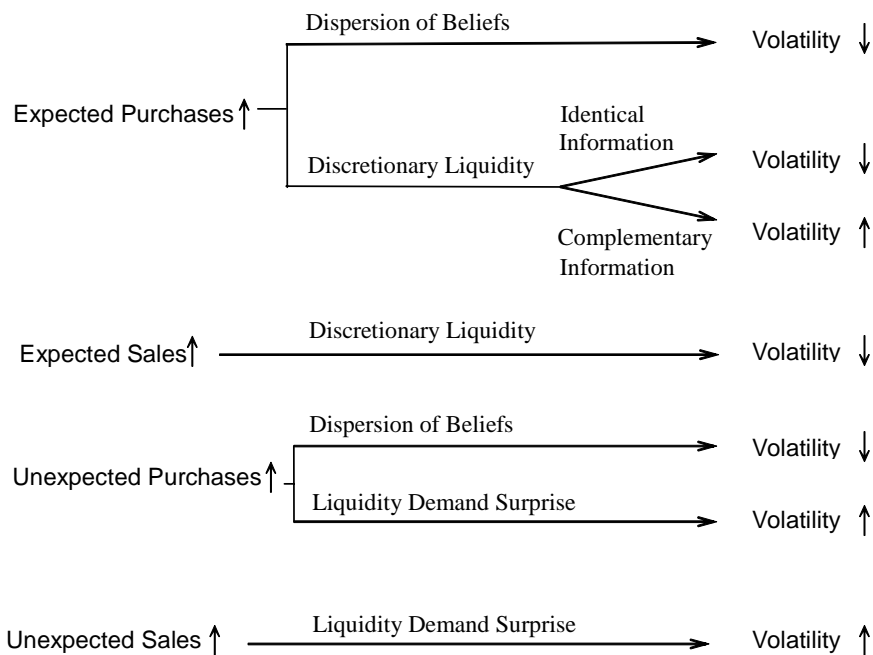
Dispersion of Beliefs

Volatility ↓

Expected Purchases ↑

Identical Information

Discretionary Liquidity

Volatility ↓

Volatility ↑

Complementary Information

Discretionary Liquidity

Expected Sales ↑

Volatility ↓

Dispersion of Beliefs

Volatility ↓

Unexpected Purchases ↑

Liquidity Demand Surprise

Volatility ↑

Liquidity Demand Surprise

Unexpected Sales ↑

Volatility ↑